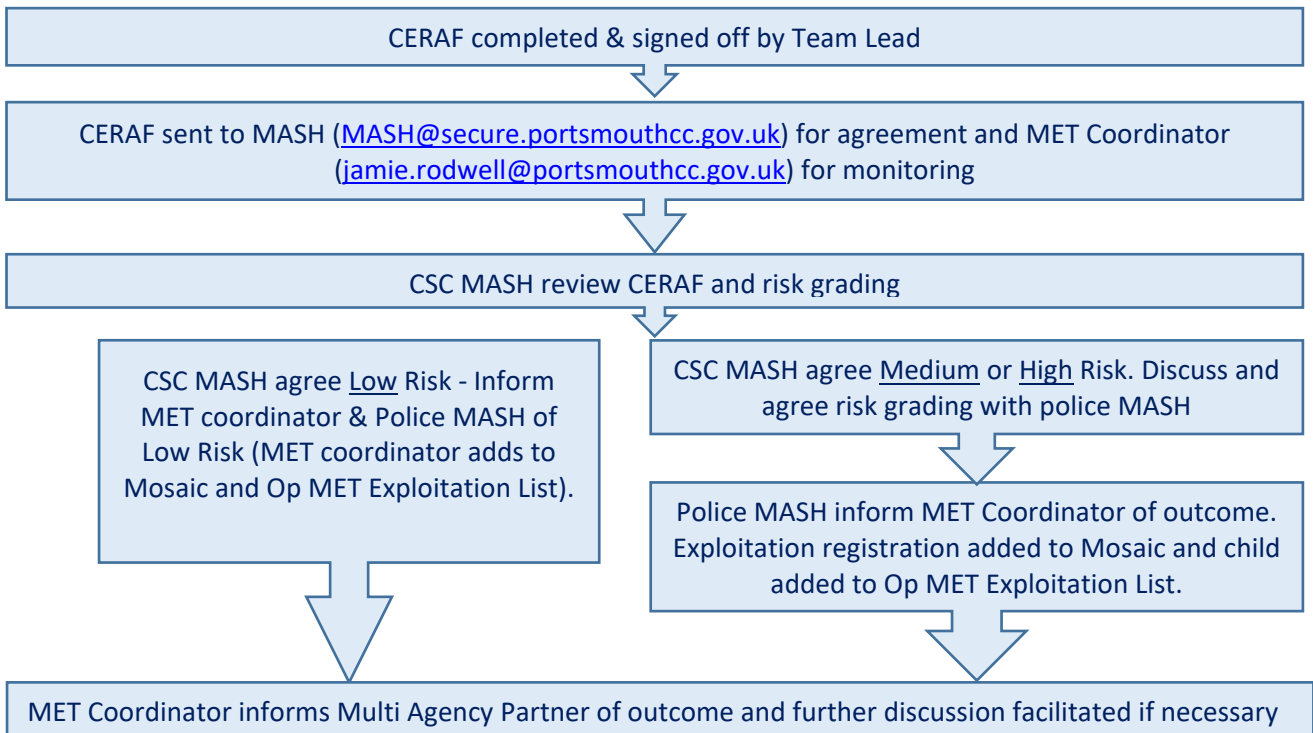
CERAF completed & signed off by Team Lead

CERAF sent to MASH (MASH@secure.portsmouthcc.gov.uk) for agreement and MET Coordinator (jamie.rodwell@portsmouthcc.gov.uk) for monitoring

CSC MASH review CERAF and risk grading

CSC MASH agree Low Risk - Inform MET coordinator & Police MASH of Low Risk (MET coordinator adds to Mosaic and Op MET Exploitation List).

CSC MASH agree Medium or High Risk. Discuss and agree risk grading with police MASH

Police MASH inform MET Coordinator of outcome. Exploitation registration added to Mosaic and child added to Op MET Exploitation List.

MET Coordinator informs Multi Agency Partner of outcome and further discussion facilitated if necessary